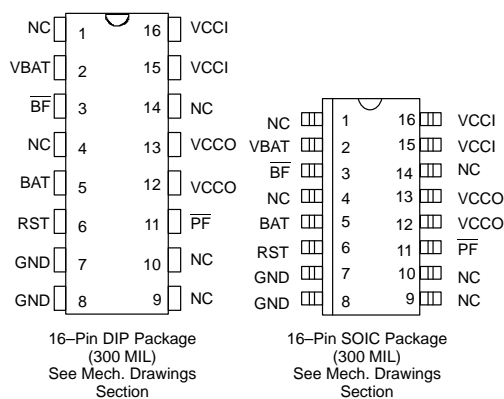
NC 1 16 VCCI
VBAT 2 15 VCCI
$\overline{BF}$ 3 14 NC
NC 4 13 VCCO
BAT 5 12 VCCO
RST 6 11 $\overline{PF}$
GND 7 10 NC
GND 8 9 NC

16–Pin DIP Package (300 MIL) See Mech. Drawings Section

NC 1 16 VCCI
VBAT 2 15 VCCI
$\overline{BF}$ 3 14 NC
NC 4 13 VCCO
BAT 5 12 VCCO
RST 6 11 $\overline{PF}$
GND 7 10 NC
GND 8 9 NC

16–Pin SOIC Package (300 MIL) See Mech. Drawings Section